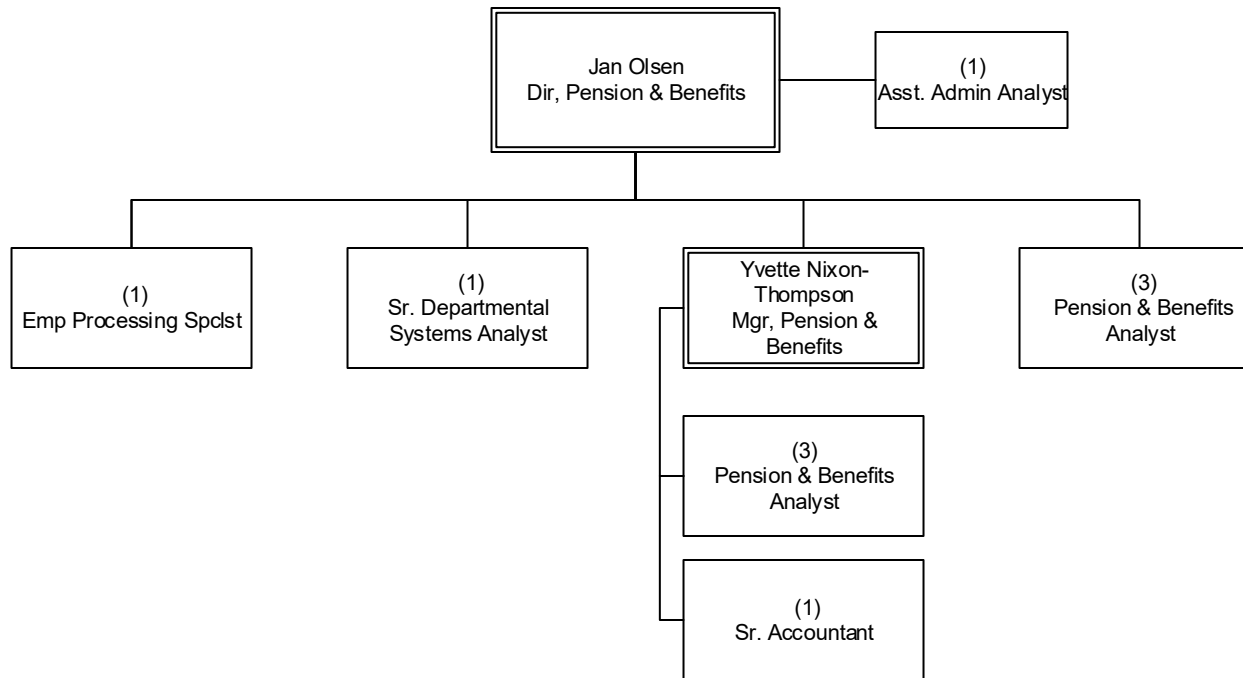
Jan Olsen
Dir, Pension & Benefits

(1)
Asst. Admin Analyst

(1)
Emp Processing Spclst

(1)
Sr. Departmental Systems Analyst

Yvette Nixon-Thompson
Mgr, Pension & Benefits

(3)
Pension & Benefits Analyst

(3)
Pension & Benefits Analyst

(1)
Sr. Accountant